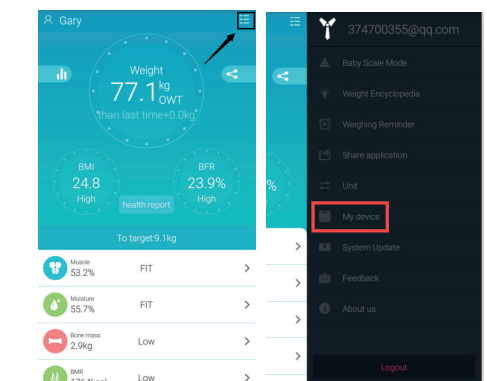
Gary

Weight
77.1 kg
OWT
than last time+0.0kg

BMI
24.8
High

BFR
23.9%
High

health report

To target:9.1kg

Muscle
53.2%
FIT

Moisture
55.7%
FIT

Bone mass
2.9kg
Low

BMR
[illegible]
Low

%

374700355@qq.com

Baby Scale Mode

Weight Encyclopedia

Weighing Reminder

Share application

Unit

My device

System Update

Feedback

About us

Logout